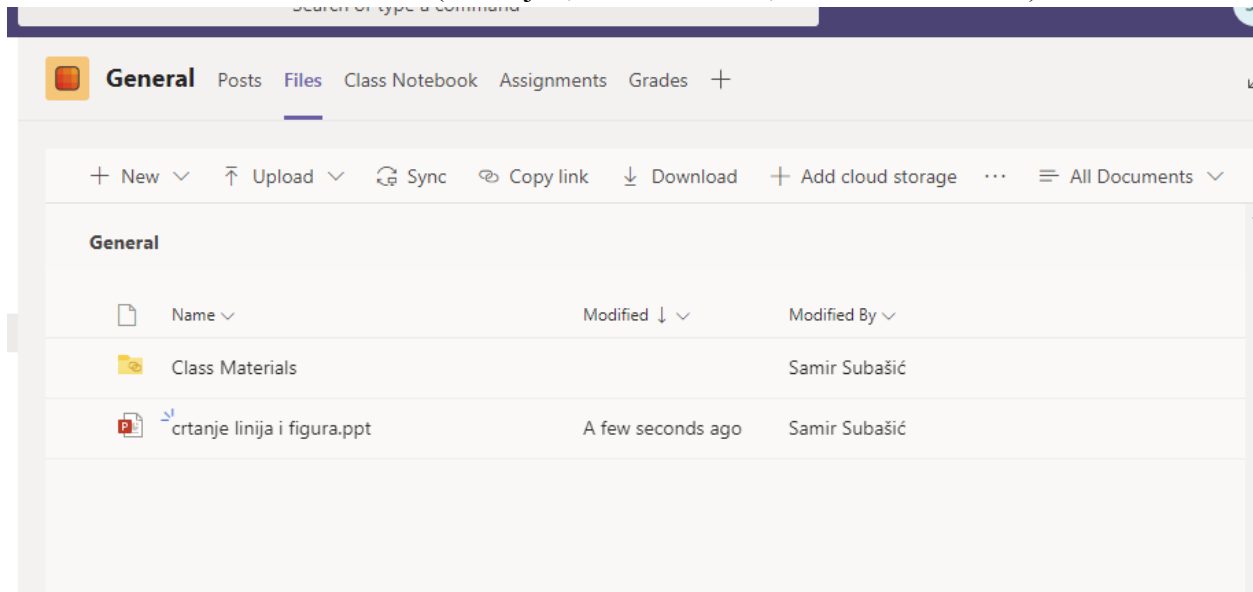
Search or type a command

General Posts Files Class Notebook Assignments Grades +

+ New ⌄ Upload ⌄ Sync Copy link Download + Add cloud storage ··· All Documents ⌄

General

| Name | Modified ↓ | Modified By |
|---|---|---|
| Class Materials | | Samir Subašić |
| crtanje linija i figura.ppt | A few seconds ago | Samir Subašić |